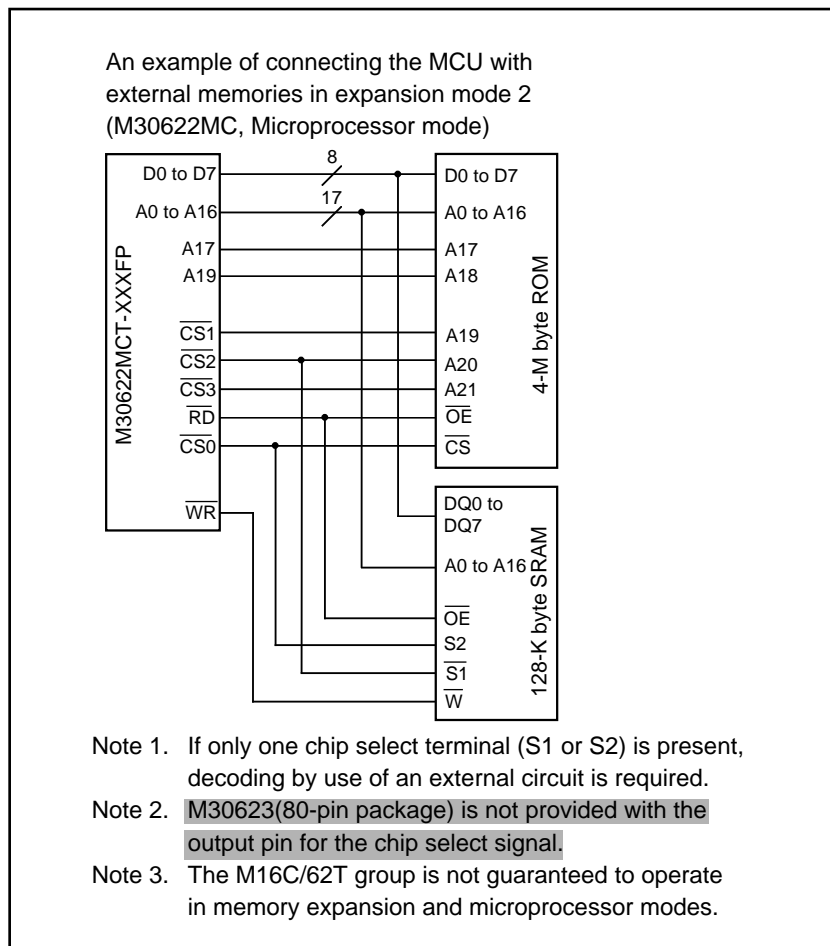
An example of connecting the MCU with external memories in expansion mode 2 (M30622MC, Microprocessor mode)

M30622MCT-XXXFP

D0 to D7
A0 to A16
A17
A19
$\overline{CS1}$
$\overline{CS2}$
$\overline{CS3}$
$\overline{RD}$
$\overline{CS0}$
$\overline{WR}$

8
17

4-M byte ROM

D0 to D7
A0 to A16
A17
A18
A19
A20
A21
$\overline{OE}$
$\overline{CS}$

128-K byte SRAM

DQ0 to DQ7
A0 to A16
$\overline{OE}$
S2
$\overline{S1}$
$\overline{W}$

Note 1. If only one chip select terminal (S1 or S2) is present, decoding by use of an external circuit is required.
Note 2. M30623(80-pin package) is not provided with the output pin for the chip select signal.
Note 3. The M16C/62T group is not guaranteed to operate in memory expansion and microprocessor modes.